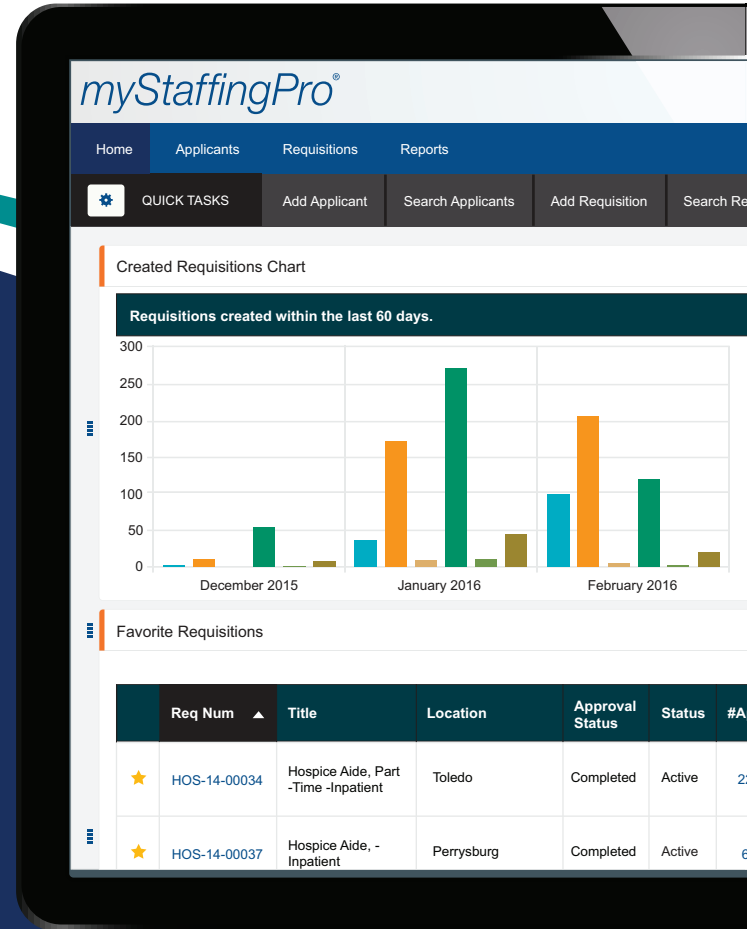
myStaffingPro®

Home Applicants Requisitions Reports

QUICK TASKS Add Applicant Search Applicants Add Requisition Search Re

Created Requisitions Chart

Requisitions created within the last 60 days.

300
250
200
150
100
50
0

December 2015 January 2016 February 2016

Favorite Requisitions

| | Req Num ▲ | Title | Location | Approval Status | Status | #A |
|---|---|---|---|---|---|---|
| ★ | HOS-14-00034 | Hospice Aide, Part -Time -Inpatient | Toledo | Completed | Active | 2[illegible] |
| ★ | HOS-14-00037 | Hospice Aide, -Inpatient | Perrysburg | Completed | Active | 6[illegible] |